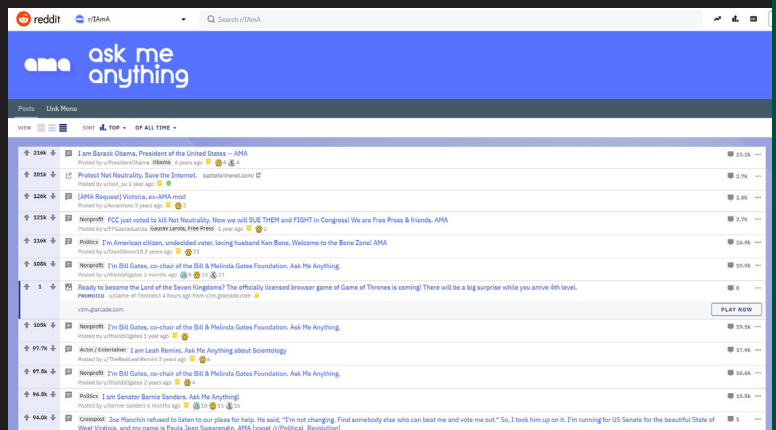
reddit r/IAmA Search r/IAmA

ama ask me anything

Posts Link Menu

VIEW SORT TOP OF ALL TIME

216k I am Barack Obama, President of the United States -- AMA
Posted by u/PresidentObama Obama 6 years ago 4 4
23.2k

205k Protect Net Neutrality. Save the Internet. battleforthenet.com/
Posted by u/root_su 1 year ago
2.7k

126k [AMA Request] Victoria, ex-AMA mod
Posted by u/kncaritano 3 years ago
3.8k

121k Nonprofit FCC just voted to kill Net Neutrality. Now we will SUE THEM and FIGHT in Congress! We are Free Press & friends. AMA
Posted by u/FPGauravLaroia Gaurav Laroia, Free Press 1 year ago 2
2.7k

116k Politics I'm American citizen, undecided voter, loving husband Ken Bone. Welcome to the Bone Zone! AMA
Posted by u/StanGibson18 2 years ago
16.9k

108k Nonprofit I'm Bill Gates, co-chair of the Bill & Melinda Gates Foundation. Ask Me Anything.
Posted by u/thisisbillgates 3 months ago 6 23 27
59.9k

1 Ready to become the Lord of the Seven Kingdoms? The officially licensed browser game of Game of Thrones is coming! There will be a big surprise while you arrive 4th level.
PROMOTED u/Game-of-Thrones3 4 hours ago from v3m.gtarcade.com
v3m.gtarcade.com
8
PLAY NOW

105k Nonprofit I'm Bill Gates, co-chair of the Bill & Melinda Gates Foundation. Ask Me Anything.
Posted by u/thisisbillgates 1 year ago
19.5k

97.7k Actor / Entertainer I am Leah Remini, Ask Me Anything about Scientology
Posted by u/TheRealLeahRemini 3 years ago 6
17.9k

97.5k Nonprofit I'm Bill Gates, co-chair of the Bill & Melinda Gates Foundation. Ask Me Anything.
Posted by u/thisisbillgates 2 years ago 4
18.6k

96.5k Politics I am Senator Bernie Sanders. Ask Me Anything!
Posted by u/bernie-sanders 6 months ago 10 15 16
18.5k

94.0k Crosspost Joe Manchin refused to listen to our pleas for help. He said, "I'm not changing. Find somebody else who can beat me and vote me out." So, I took him up on it. I'm running for US Senate for the beautiful State of West Virginia, and my name is Paula Jean Swearengin. AMA [xpost /r/Political_Revolution]
5